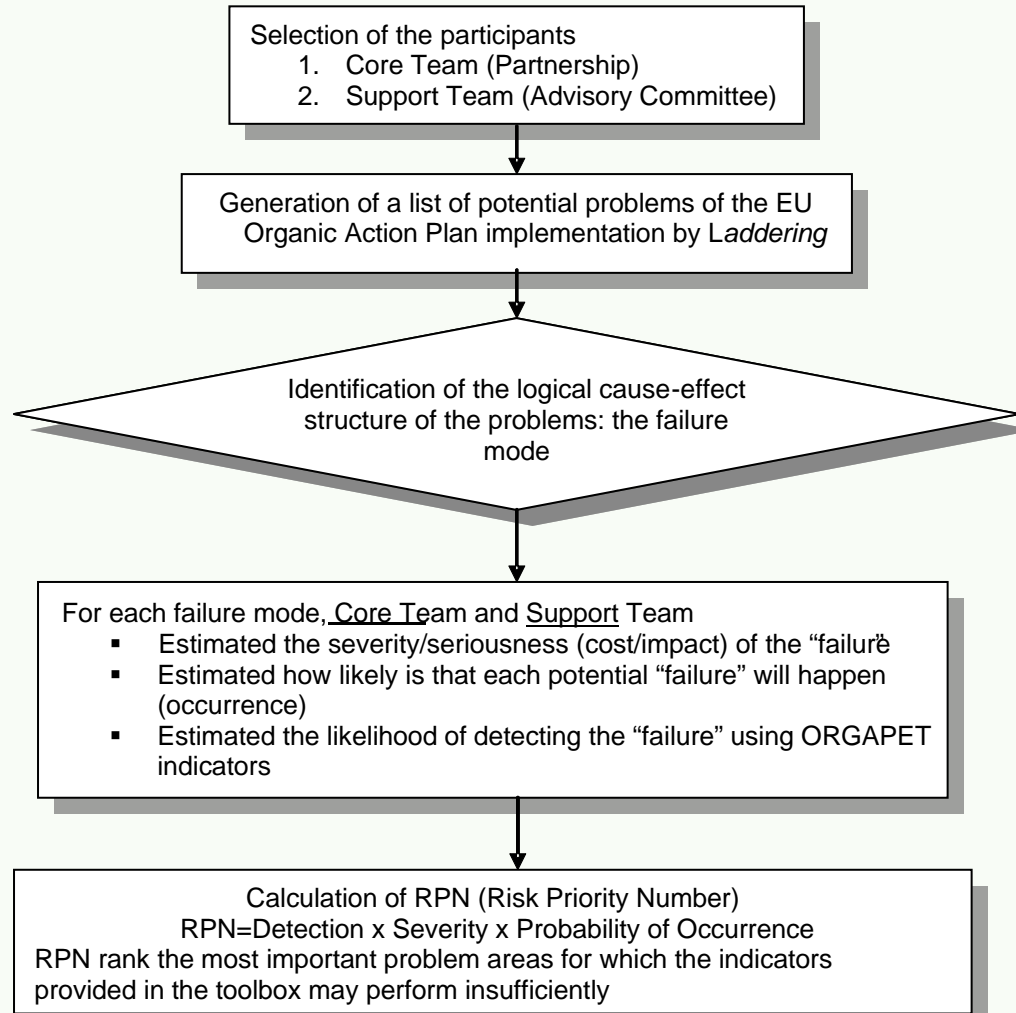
Selection of the participants
1. Core Team (Partnership)
2. Support Team (Advisory Committee)

Generation of a list of potential problems of the EU Organic Action Plan implementation by Laddering

Identification of the logical cause-effect structure of the problems: the failure mode

For each failure mode, Core Team and Support Team
- Estimated the severity/seriousness (cost/impact) of the "failure"
- Estimated how likely is that each potential "failure" will happen (occurrence)
- Estimated the likelihood of detecting the "failure" using ORGAPET indicators

Calculation of RPN (Risk Priority Number)
RPN=Detection x Severity x Probability of Occurrence
RPN rank the most important problem areas for which the indicators provided in the toolbox may perform insufficiently